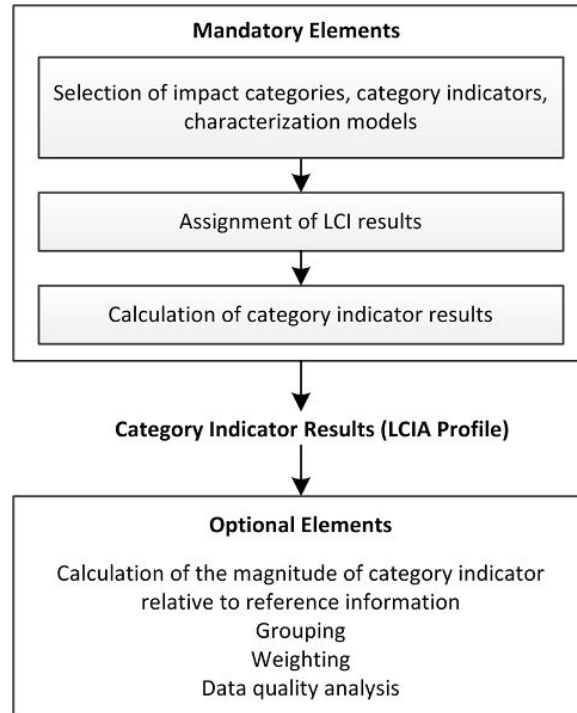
Mandatory Elements

Selection of impact categories, category indicators, characterization models

Assignment of LCI results

Calculation of category indicator results

Category Indicator Results (LCIA Profile)

Optional Elements

Calculation of the magnitude of category indicator relative to reference information
Grouping
Weighting
Data quality analysis